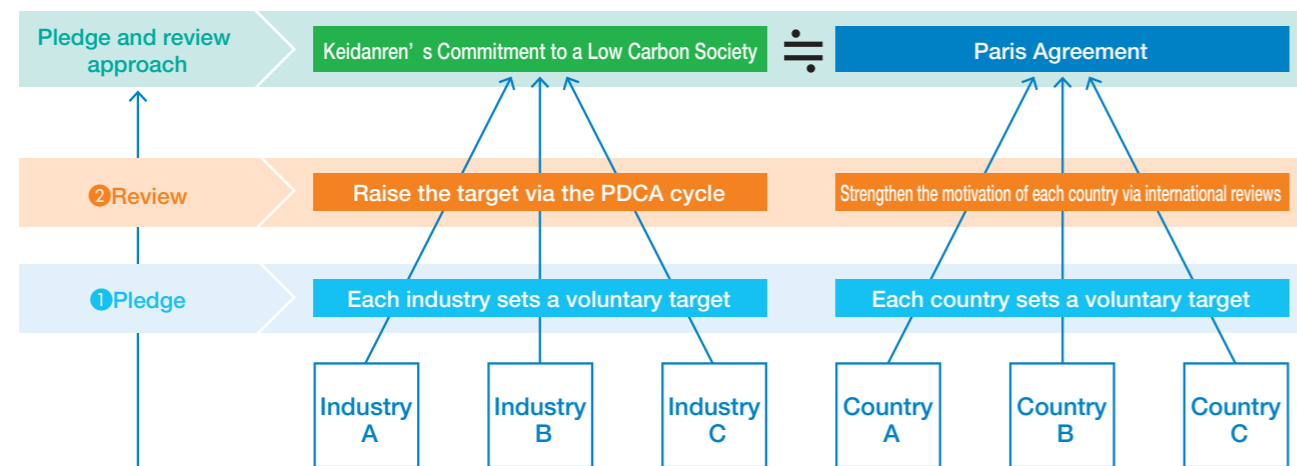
Pledge and review approach

Keidanren’s Commitment to a Low Carbon Society

$\doteqdot$

Paris Agreement

❷Review

Raise the target via the PDCA cycle

Strengthen the motivation of each country via international reviews

❶Pledge

Each industry sets a voluntary target

Each country sets a voluntary target

Industry A

Industry B

Industry C

Country A

Country B

Country C